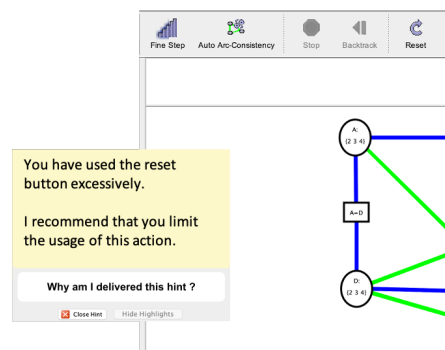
Fine Step
Auto Arc-Consistency
Stop
Backtrack
Reset

A:
{2 3 4}

A=D

D:
{2 3 4}

You have used the reset button excessively.

I recommend that you limit the usage of this action.

Why am I delivered this hint ?

Close Hint
Hide Highlights